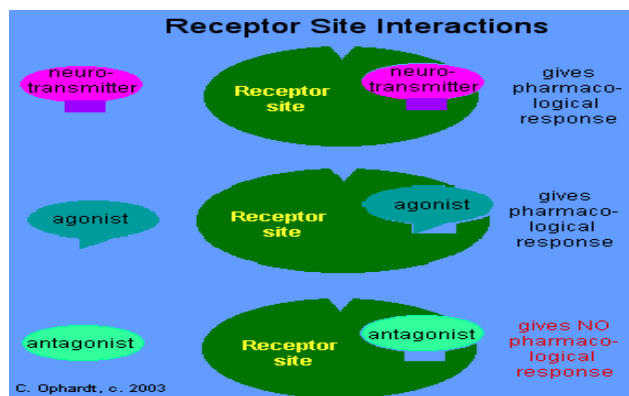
Receptor Site Interactions

neurotransmitter

Receptor site

neurotransmitter

gives pharmacological response

agonist

Receptor site

agonist

gives pharmacological response

antagonist

Receptor site

antagonist

gives NO pharmacological response

C. Ophardt, c. 2003